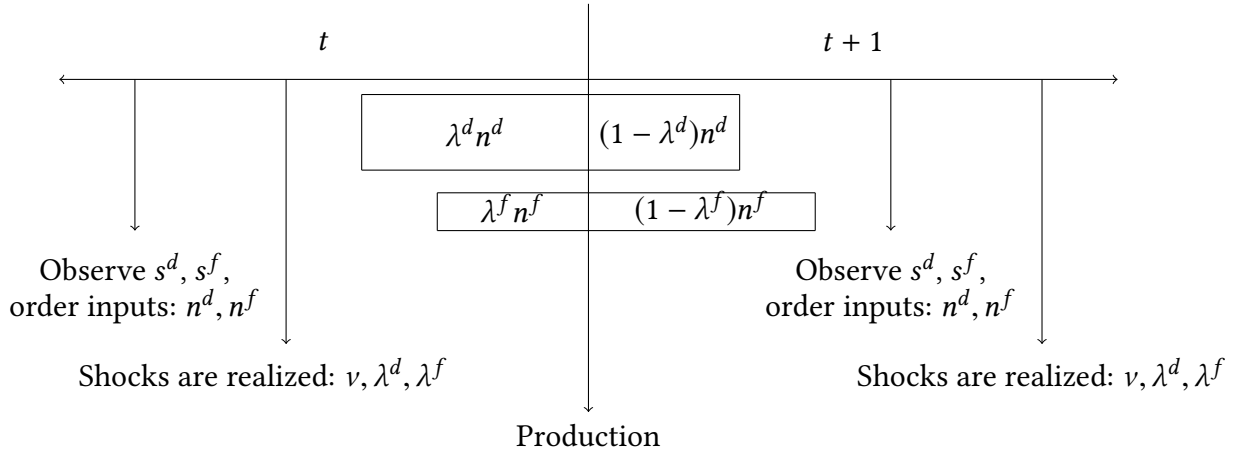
$t$

$t+1$

$\lambda^d n^d$ $(1-\lambda^d)n^d$

$\lambda^f n^f$ $(1-\lambda^f)n^f$

Observe $s^d$, $s^f$, order inputs: $n^d$, $n^f$

Shocks are realized: $\nu$, $\lambda^d$, $\lambda^f$

Production

Observe $s^d$, $s^f$, order inputs: $n^d$, $n^f$

Shocks are realized: $\nu$, $\lambda^d$, $\lambda^f$